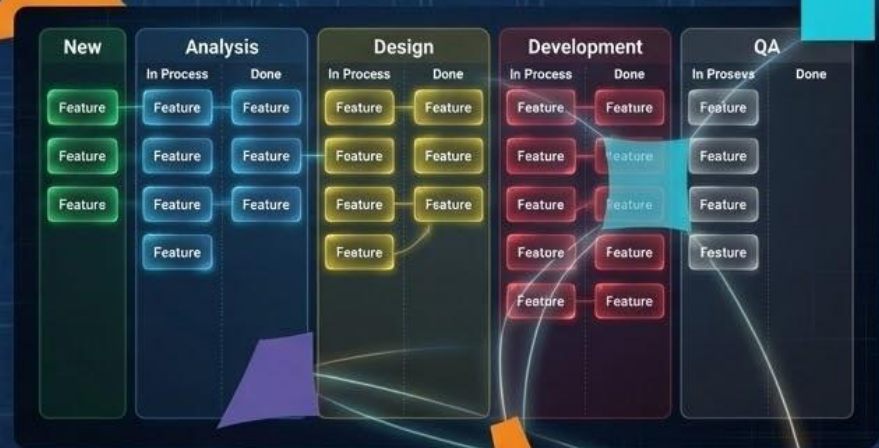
| New | Analysis | | Design | | Development | | QA | |
|---|---|---|---|---|---|---|---|---|
| | In Process | Done | In Process | Done | In Process | Done | In Prosevs | Done |
| Feature | Feature | Feature | Feature | Feature | Feature | Feature | Feature | |
| Feature | Feature | Feature | Foature | Feature | Feature | Feature | Feature | |
| Feature | Feature | Feature | Feature | Feature | Feature | Feature | Feature | |
| | Feature | | Feature | | Feature | Feature | Festure | |
| | | | | | Feature | Feature | | |